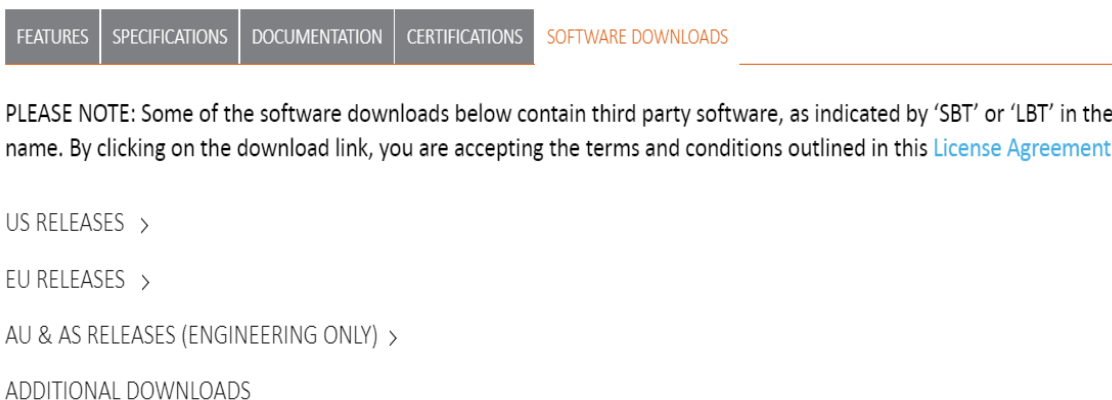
FEATURES SPECIFICATIONS DOCUMENTATION CERTIFICATIONS SOFTWARE DOWNLOADS

PLEASE NOTE: Some of the software downloads below contain third party software, as indicated by 'SBT' or 'LBT' in the name. By clicking on the download link, you are accepting the terms and conditions outlined in this License Agreement

US RELEASES >

EU RELEASES >

AU & AS RELEASES (ENGINEERING ONLY) >

ADDITIONAL DOWNLOADS